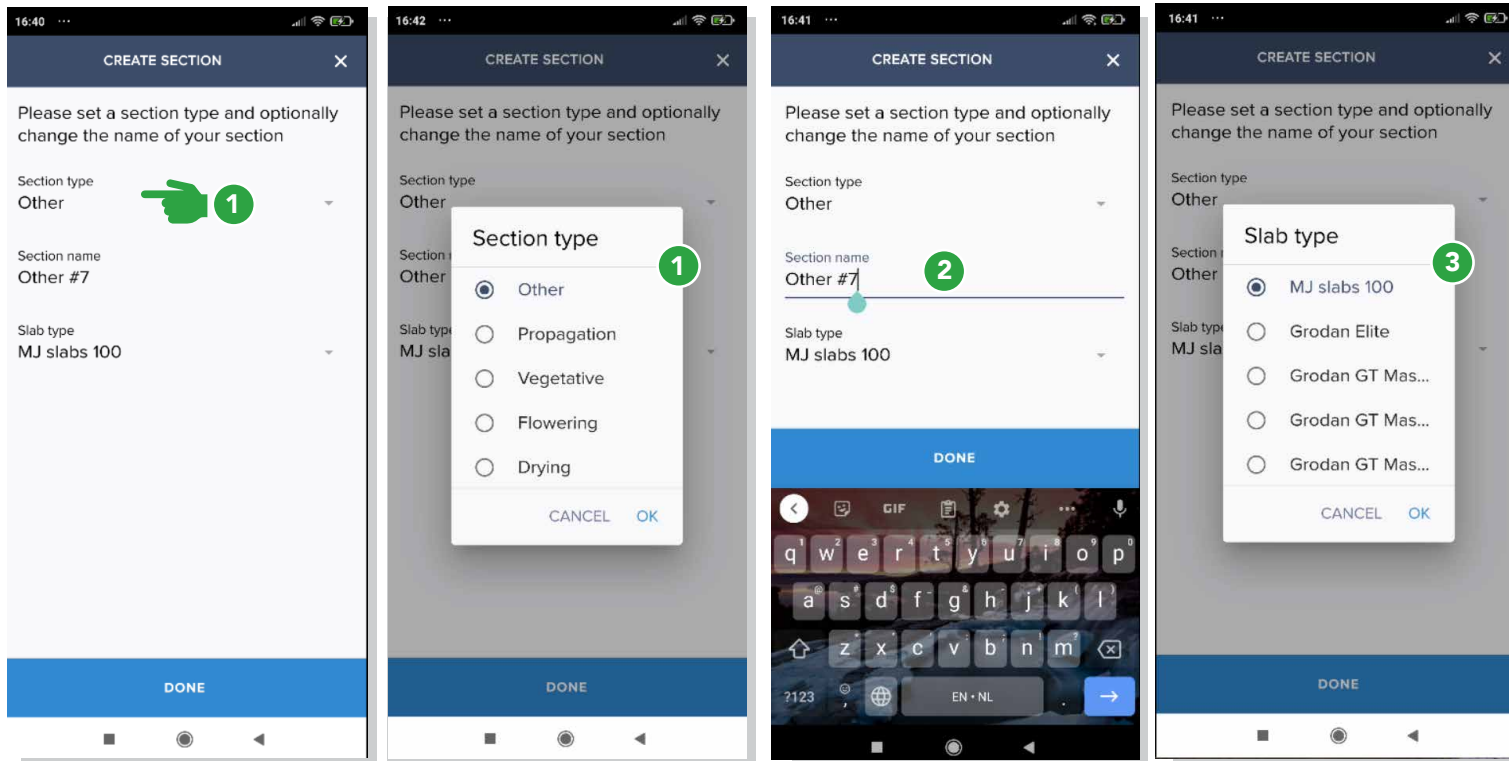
16:40 ···

CREATE SECTION ✕

Please set a section type and optionally change the name of your section

Section type
Other

1

Section name
Other #7

Slab type
MJ slabs 100

DONE

16:42 ···

CREATE SECTION ✕

Please set a section type and optionally change the name of your section

Section type
Other

Section name
Other

Slab type
MJ sla

Section type

1

Other
Propagation
Vegetative
Flowering
Drying

CANCEL OK

DONE

16:41 ···

CREATE SECTION ✕

Please set a section type and optionally change the name of your section

Section type
Other

Section name
Other #7

2

Slab type
MJ slabs 100

DONE

GIF

q w e r t y u i o p
a s d f g h j k l
z x c v b n m
?123 EN • NL .

16:41 ···

CREATE SECTION ✕

Please set a section type and optionally change the name of your section

Section type
Other

Section name
Other

Slab type
MJ sla

Slab type

3

MJ slabs 100
Grodan Elite
Grodan GT Mas...
Grodan GT Mas...
Grodan GT Mas...

CANCEL OK

DONE